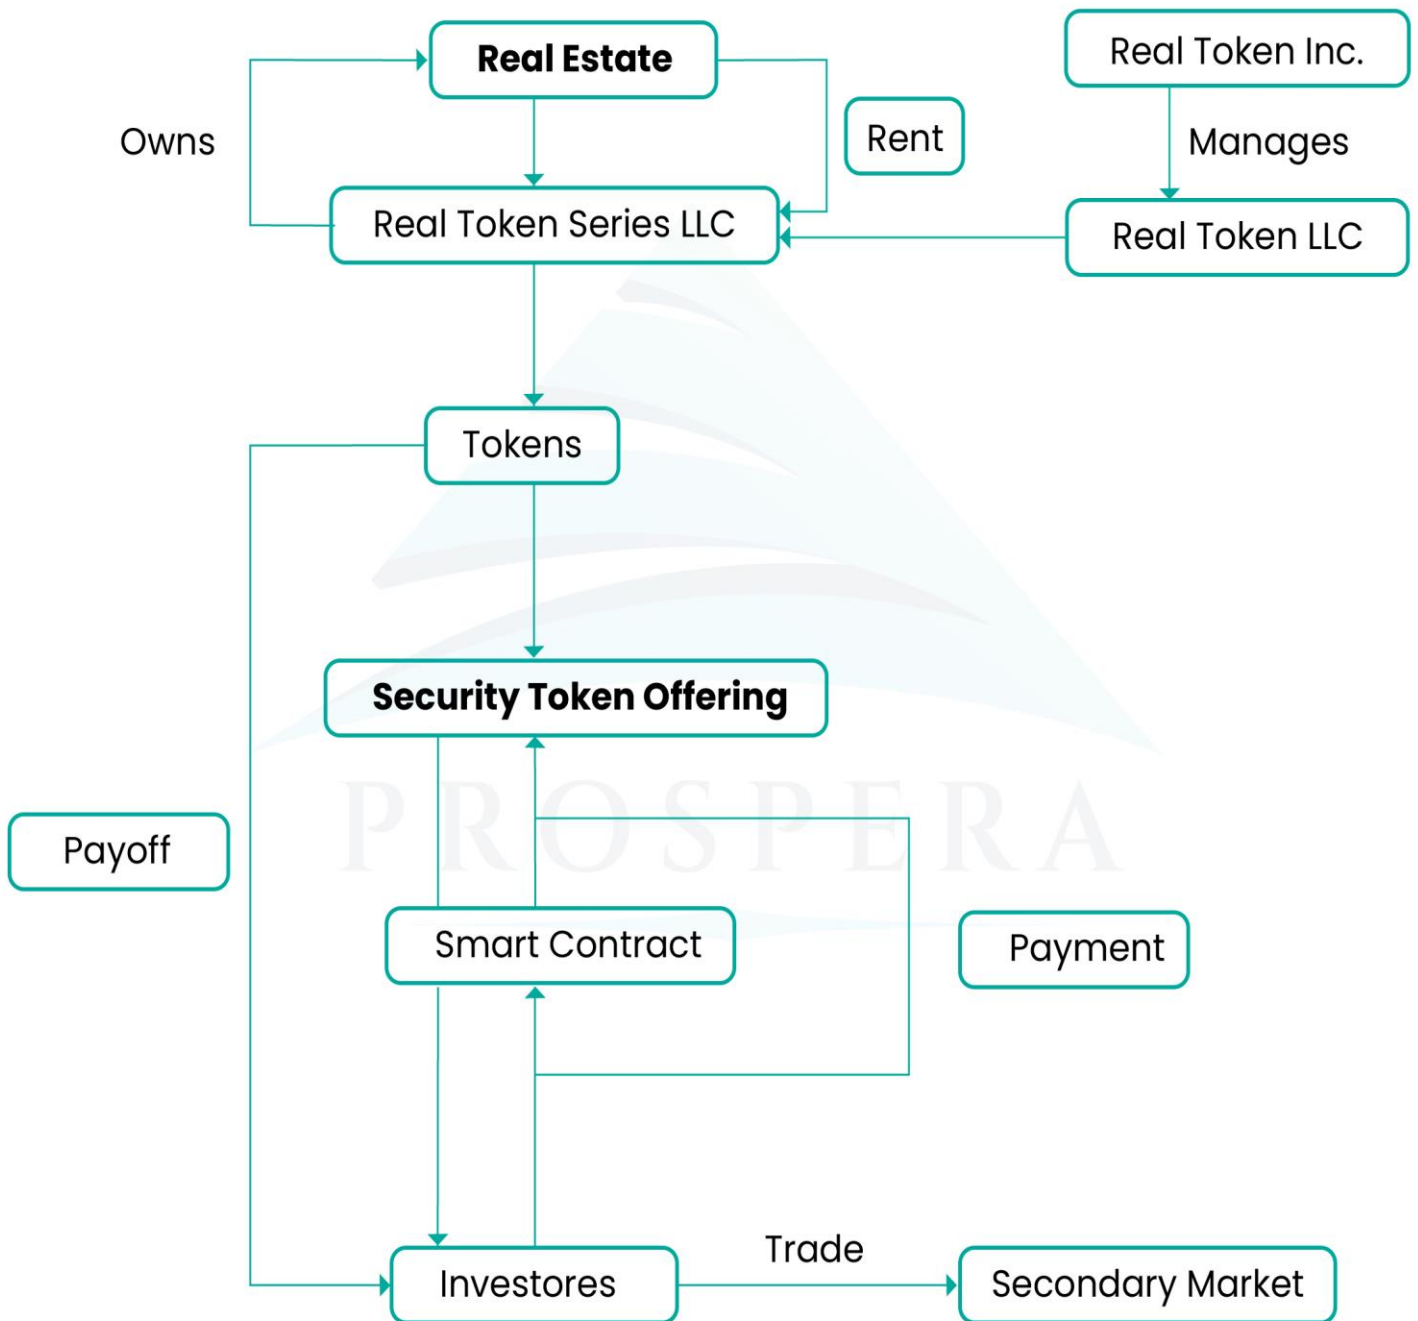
Real Estate

Real Token Inc.

Owns

Rent

Manages

Real Token Series LLC

Real Token LLC

Tokens

Security Token Offering

PROSPERA

Payoff

Smart Contract

Payment

Trade

Investores

Secondary Market